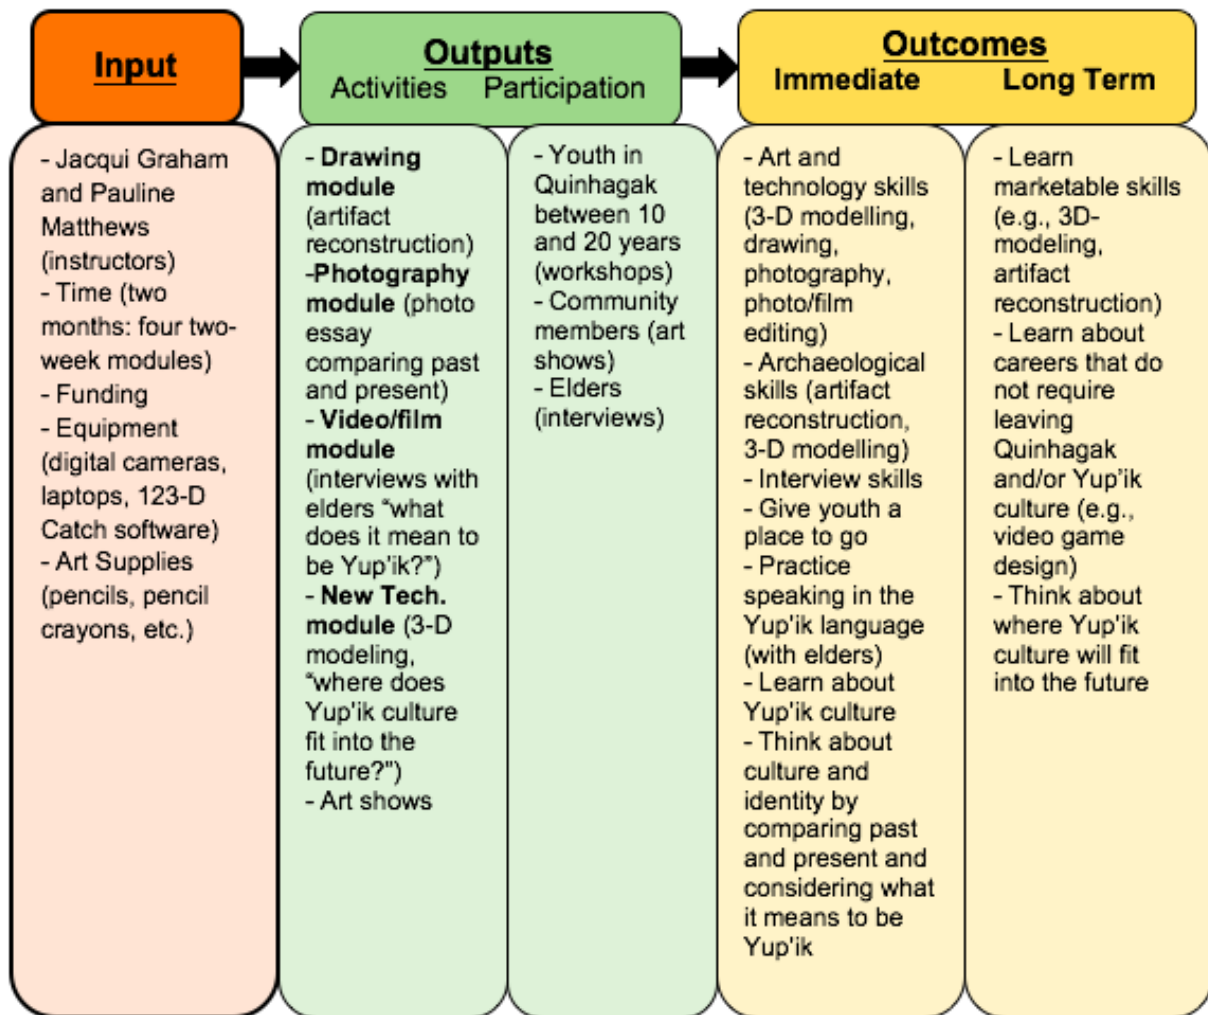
Input

Outputs
Activities Participation

Outcomes
Immediate Long Term

- Jacqui Graham and Pauline Matthews (instructors)
- Time (two months: four two-week modules)
- Funding
- Equipment (digital cameras, laptops, 123-D Catch software)
- Art Supplies (pencils, pencil crayons, etc.)

- Drawing module (artifact reconstruction)
-Photography module (photo essay comparing past and present)
- Video/film module (interviews with elders "what does it mean to be Yup'ik?")
- New Tech. module (3-D modeling, "where does Yup'ik culture fit into the future?")
- Art shows

- Youth in Quinhagak between 10 and 20 years (workshops)
- Community members (art shows)
- Elders (interviews)

- Art and technology skills (3-D modelling, drawing, photography, photo/film editing)
- Archaeological skills (artifact reconstruction, 3-D modelling)
- Interview skills
- Give youth a place to go
- Practice speaking in the Yup'ik language (with elders)
- Learn about Yup'ik culture
- Think about culture and identity by comparing past and present and considering what it means to be Yup'ik

- Learn marketable skills (e.g., 3D-modeling, artifact reconstruction)
- Learn about careers that do not require leaving Quinhagak and/or Yup'ik culture (e.g., video game design)
- Think about where Yup'ik culture will fit into the future